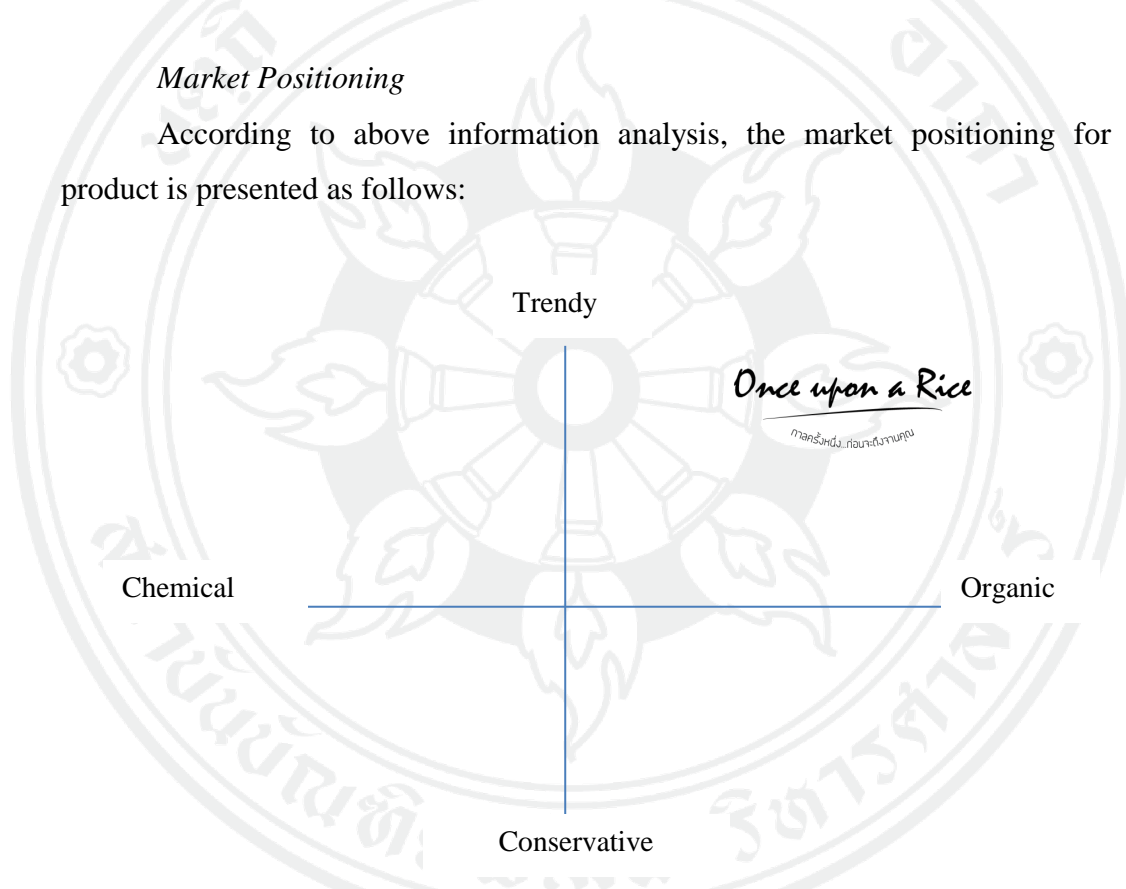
*Market Positioning*

According to above information analysis, the market positioning for product is presented as follows:

Trendy

Once upon a Rice

กาลครั้งหนึ่ง...ท่อนาะถึงจานคุณ

Chemical

Organic

Conservative